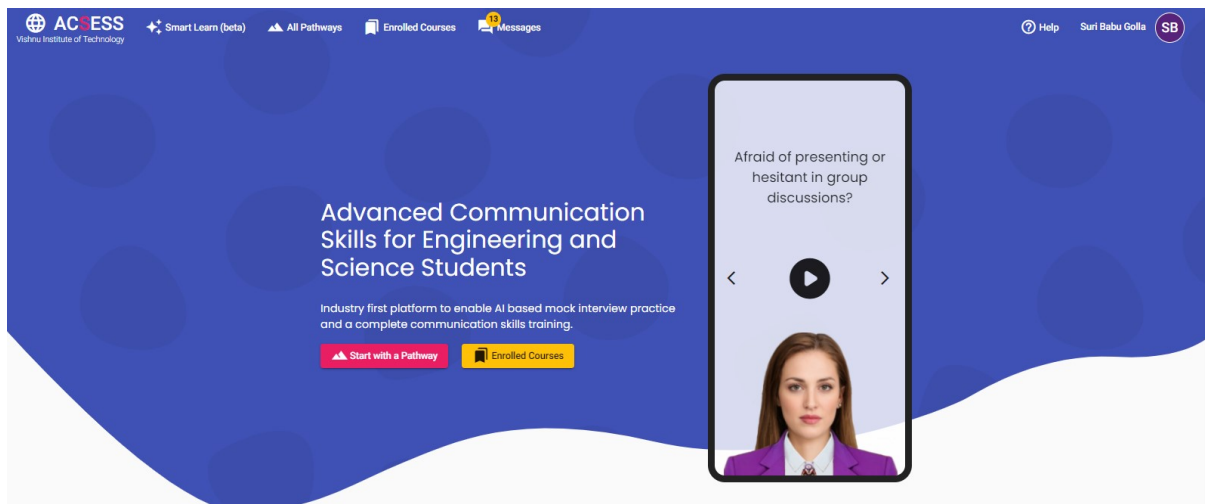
ACSESS
Vishnu Institute of Technology

Smart Learn (beta)  All Pathways  Enrolled Courses  13 Messages

Help  Suri Babu Golla  SB

Advanced Communication Skills for Engineering and Science Students

Industry first platform to enable AI based mock interview practice and a complete communication skills training.

Start with a Pathway  Enrolled Courses

Afraid of presenting or hesitant in group discussions?